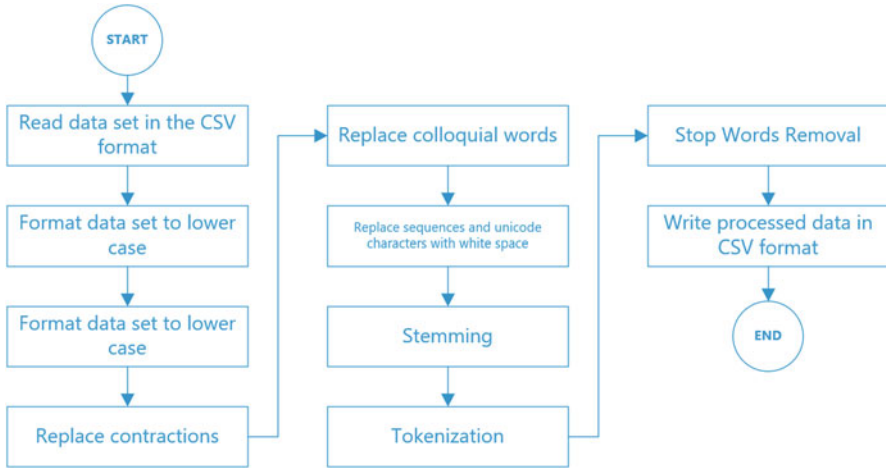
START

Read data set in the CSV format

Format data set to lower case

Format data set to lower case

Replace contractions

Replace colloquial words

Replace sequences and unicode characters with white space

Stemming

Tokenization

Stop Words Removal

Write processed data in CSV format

END